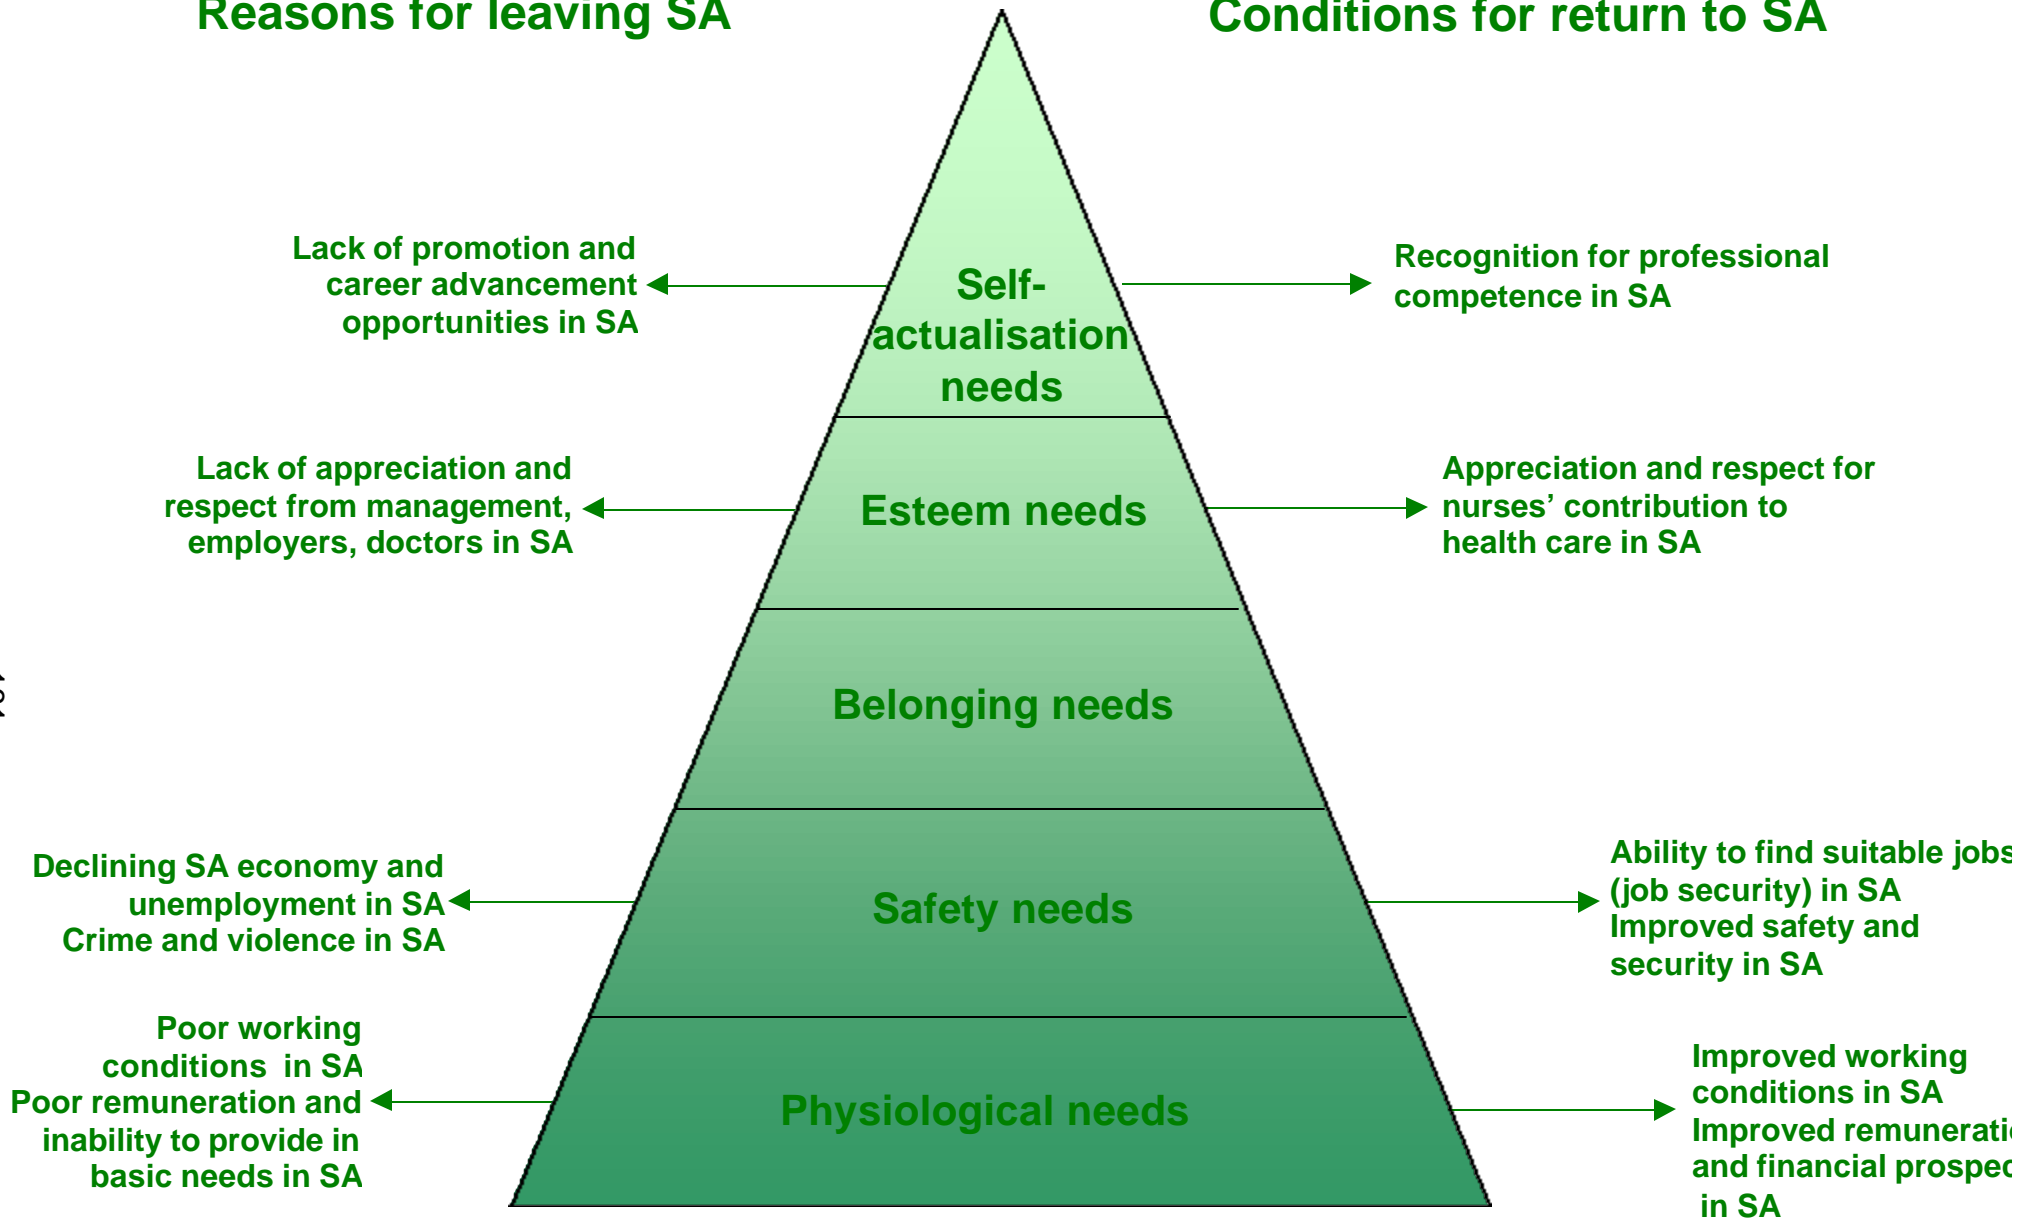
Reasons for leaving SA

Conditions for return to SA

Lack of promotion and career advancement opportunities in SA

Self-actualisation needs

Recognition for professional competence in SA

Lack of appreciation and respect from management, employers, doctors in SA

Esteem needs

Appreciation and respect for nurses' contribution to health care in SA

Belonging needs

Declining SA economy and unemployment in SA
Crime and violence in SA

Safety needs

Ability to find suitable jobs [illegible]
(job security) in SA
Improved safety and security in SA

Poor working conditions in SA
Poor remuneration and inability to provide in basic needs in SA

Physiological needs

Improved working conditions in SA
Improved remunerati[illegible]
and financial prospec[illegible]
in SA